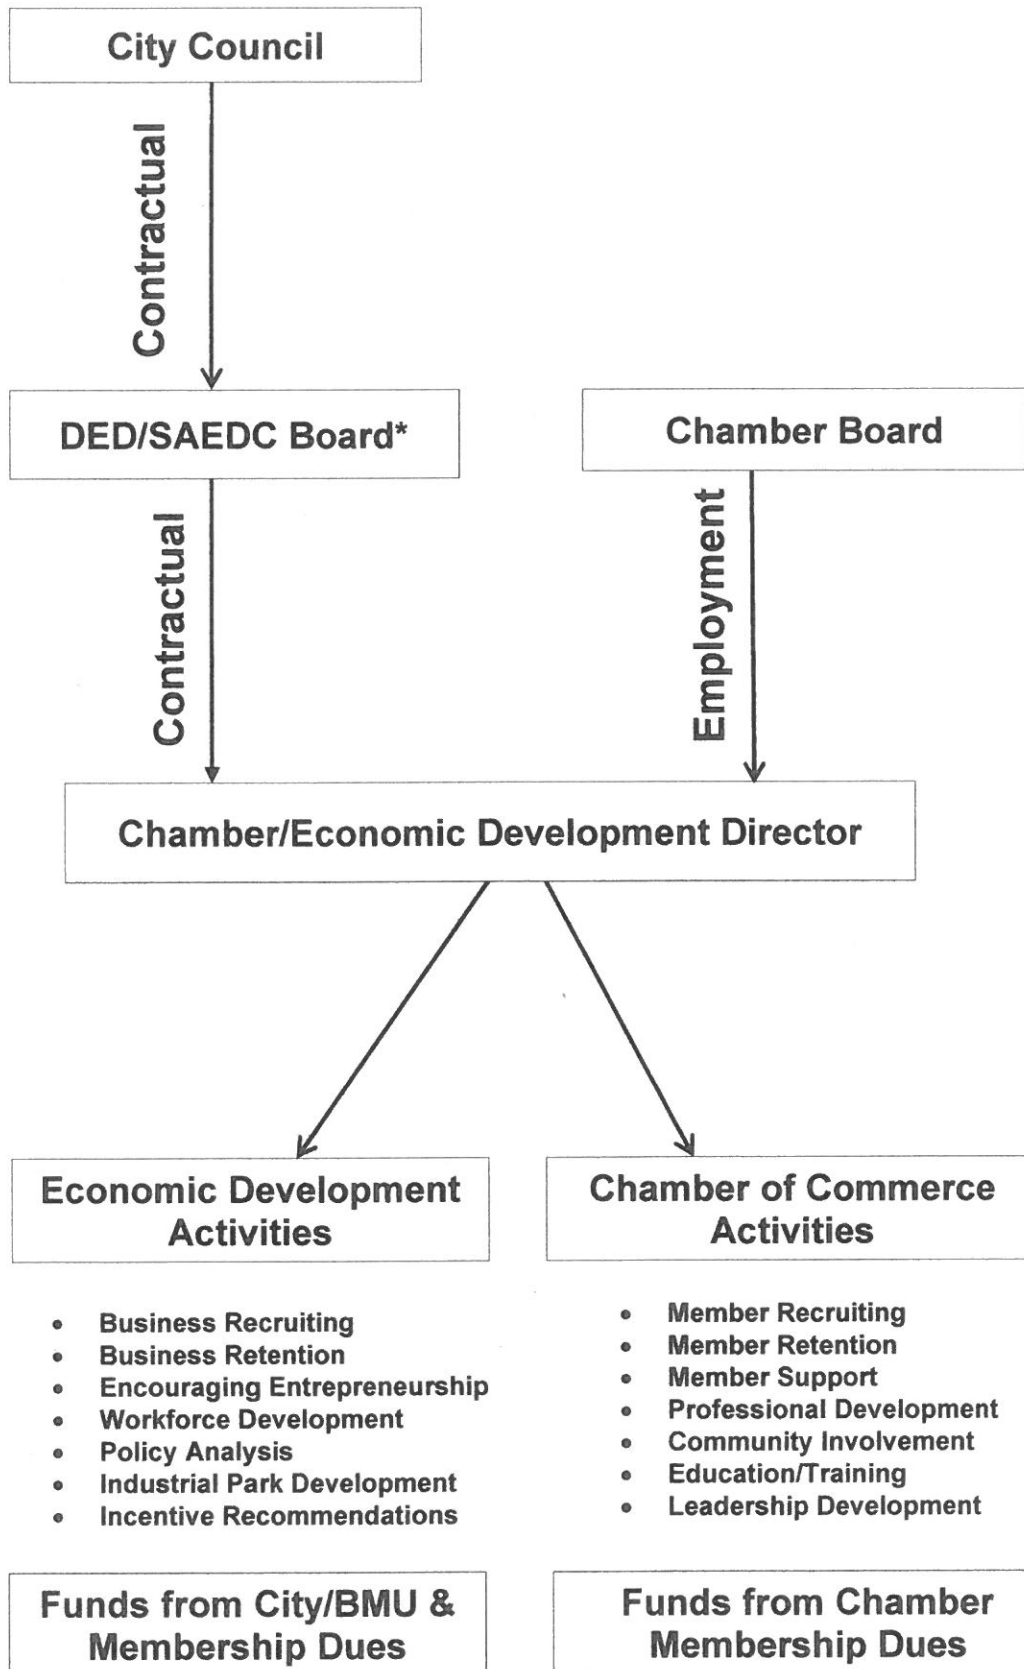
City Council

Contractual

DED/SAEDC Board*

Chamber Board

Contractual

Employment

Chamber/Economic Development Director

Economic Development Activities

Chamber of Commerce Activities

- Business Recruiting
- Business Retention
- Encouraging Entrepreneurship
- Workforce Development
- Policy Analysis
- Industrial Park Development
- Incentive Recommendations

- Member Recruiting
- Member Retention
- Member Support
- Professional Development
- Community Involvement
- Education/Training
- Leadership Development

Funds from City/BMU & Membership Dues

Funds from Chamber Membership Dues